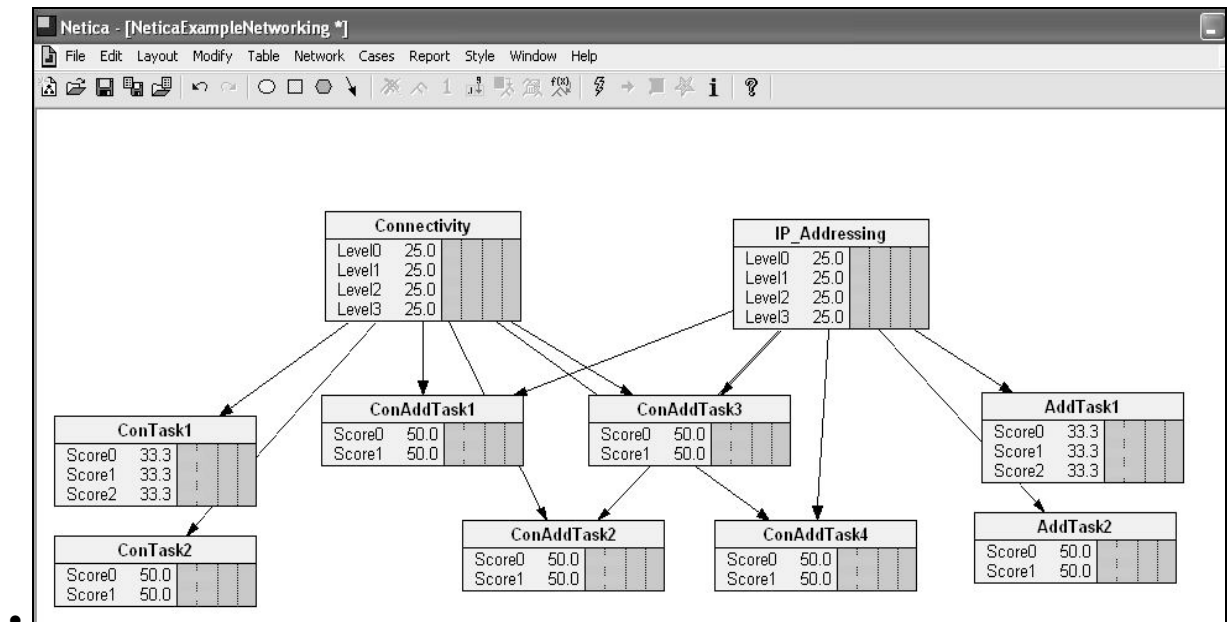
Netica - [NeticaExampleNetworking *]

File Edit Layout Modify Table Network Cases Report Style Window Help

Connectivity
| | |
|---|---|
| Level0 | 25.0 |
| Level1 | 25.0 |
| Level2 | 25.0 |
| Level3 | 25.0 |

IP_Addressing
| | |
|---|---|
| Level0 | 25.0 |
| Level1 | 25.0 |
| Level2 | 25.0 |
| Level3 | 25.0 |

ConTask1
| | |
|---|---|
| Score0 | 33.3 |
| Score1 | 33.3 |
| Score2 | 33.3 |

ConAddTask1
| | |
|---|---|
| Score0 | 50.0 |
| Score1 | 50.0 |

ConAddTask3
| | |
|---|---|
| Score0 | 50.0 |
| Score1 | 50.0 |

AddTask1
| | |
|---|---|
| Score0 | 33.3 |
| Score1 | 33.3 |
| Score2 | 33.3 |

ConTask2
| | |
|---|---|
| Score0 | 50.0 |
| Score1 | 50.0 |

ConAddTask2
| | |
|---|---|
| Score0 | 50.0 |
| Score1 | 50.0 |

ConAddTask4
| | |
|---|---|
| Score0 | 50.0 |
| Score1 | 50.0 |

AddTask2
| | |
|---|---|
| Score0 | 50.0 |
| Score1 | 50.0 |